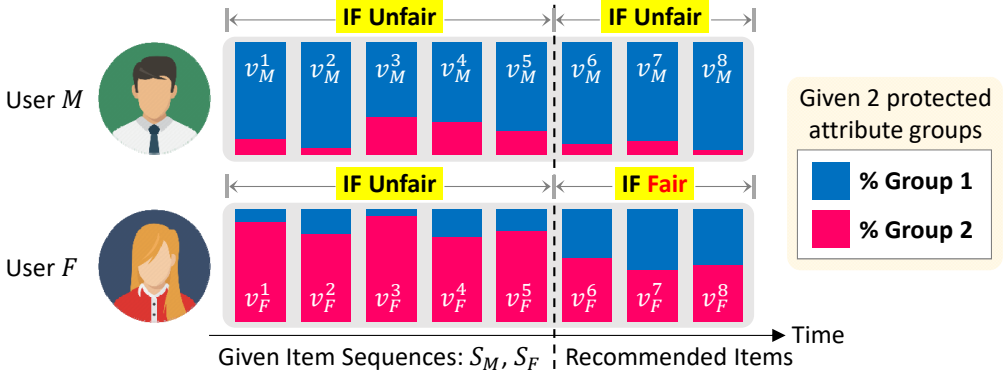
IF Unfair

IF Unfair

User $M$

$v_M^1$ $v_M^2$ $v_M^3$ $v_M^4$ $v_M^5$ $v_M^6$ $v_M^7$ $v_M^8$

IF Unfair

IF Fair

User $F$

$v_F^1$ $v_F^2$ $v_F^3$ $v_F^4$ $v_F^5$ $v_F^6$ $v_F^7$ $v_F^8$

Given 2 protected attribute groups

% Group 1

% Group 2

Time

Given Item Sequences: $S_M$, $S_F$

Recommended Items